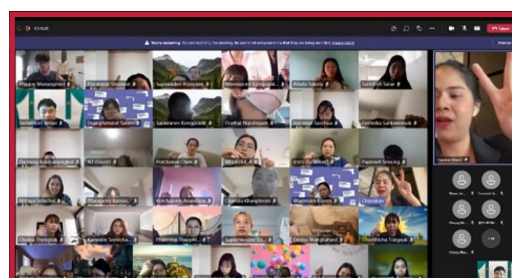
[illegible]

You're spotlighting. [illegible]

Leave

Phuguy Wansongnern

Porametar Somsak

Supawadee Aroonyim

Warinpat Kongsiri

Atsada Sakool

Sunittha Tamar

Sasiwimon Sakul

Duangkamon Sukton

Saranporn Kongsiri

Chattai Nguthpan

Jeerapas Sarathai

Porntida Sarakaewkit

Zhi Hong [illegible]

Nil Chanti

Pornthanat Chen

Mayuree

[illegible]

Papawee Srisuing

Nattaya Sawaeng

Thanaporn Kaewsri

Kornkanok Muandee

Chuntha Khampheng

Khanittha Kaewsai

Chanaka

Chutima Tongsuk

Kamonlak Somsinthai

Pornnapa Thaopak

Supanee

Densai Wangchanai

Chanthicha Tongsuk

Saowaluk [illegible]